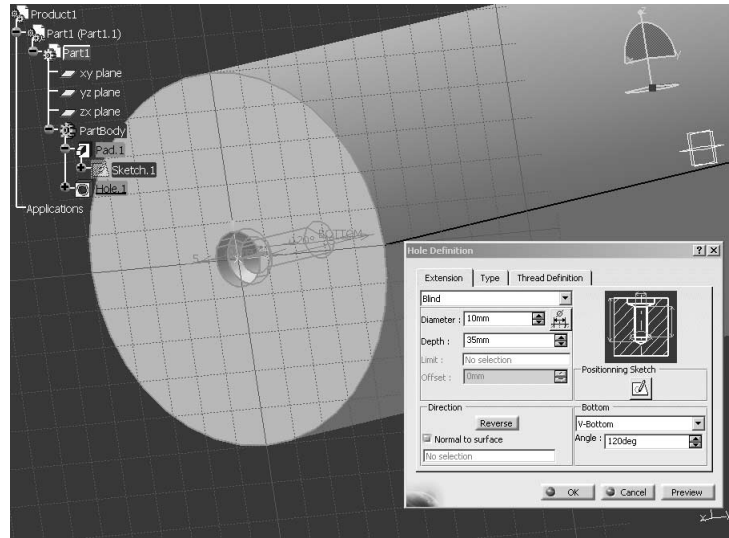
Product1
Part1 (Part1.1)
Part1
xy plane
yz plane
zx plane
PartBody
Pad.1
Sketch.1
Hole.1
Applications

BOTTOM

Hole Definition
?
X
Extension
Type
Thread Definition
Blind
Diameter : 10mm
Depth : 35mm
Limit : No selection
Offset : 0mm
Positionning Sketch
Direction
Reverse
Normal to surface
No selection
Bottom
V-Bottom
Angle : 120deg
OK
Cancel
Preview